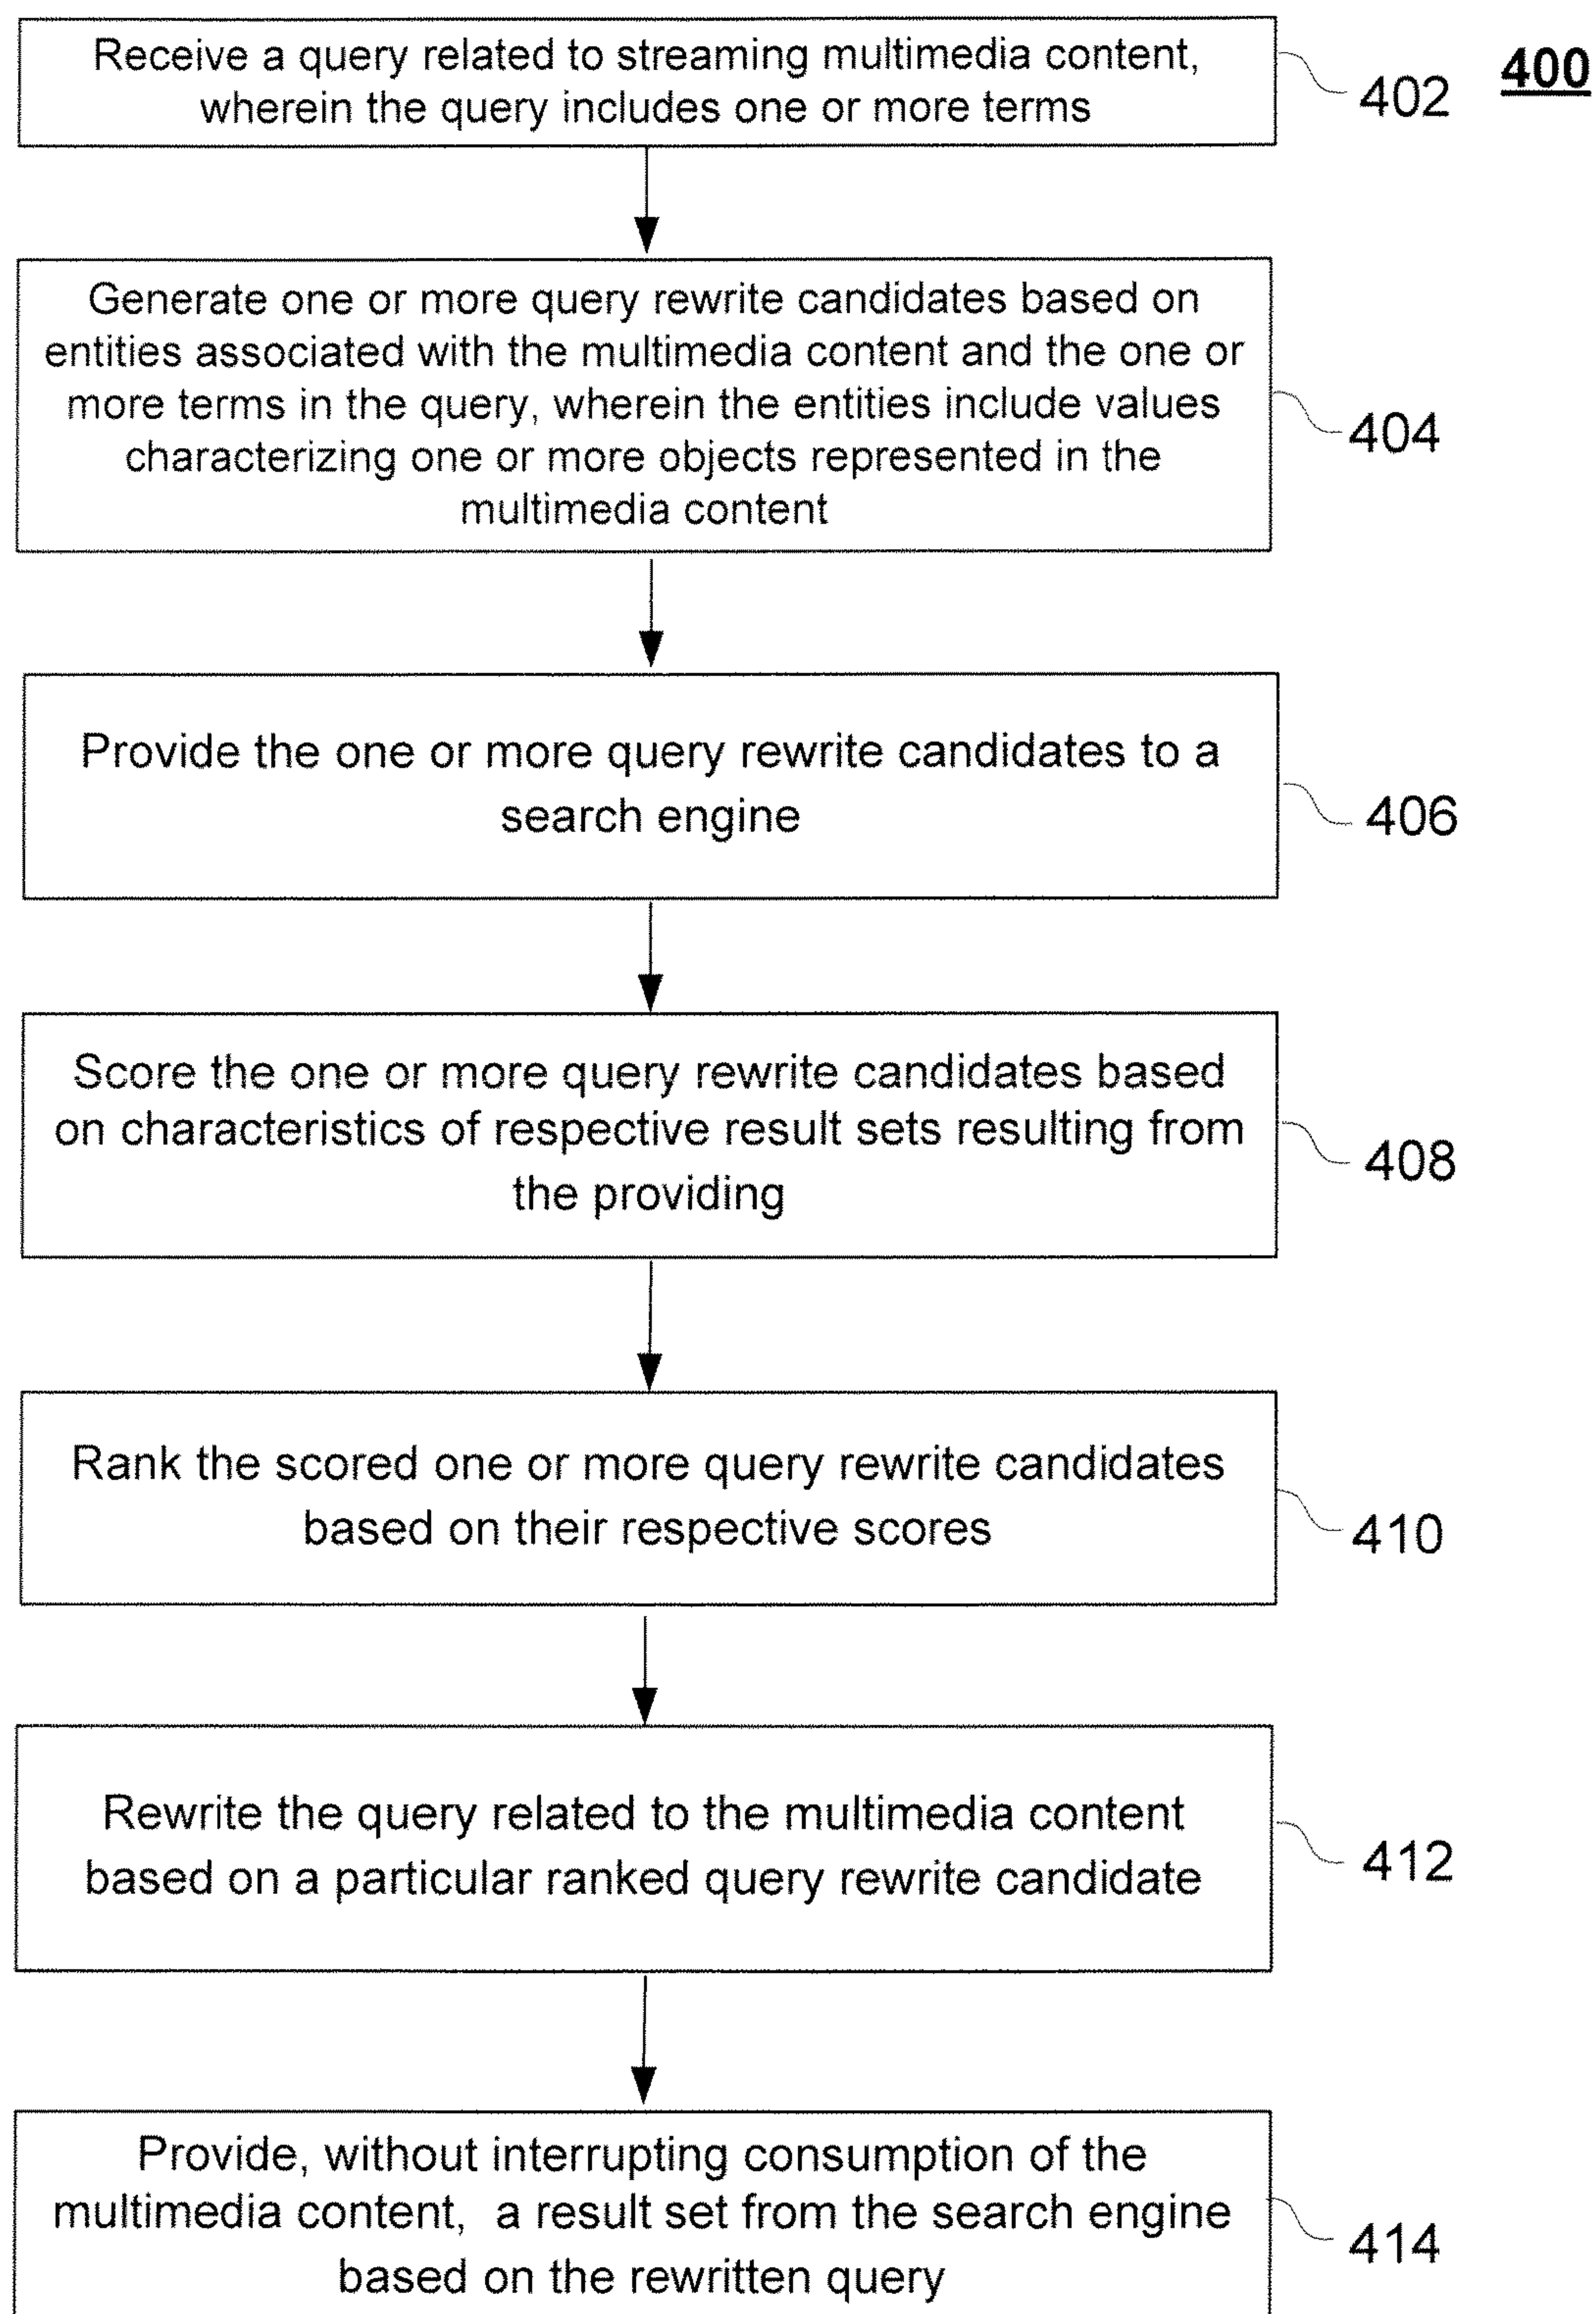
400

Receive a query related to streaming multimedia content, wherein the query includes one or more terms

402

Generate one or more query rewrite candidates based on entities associated with the multimedia content and the one or more terms in the query, wherein the entities include values characterizing one or more objects represented in the multimedia content

404

Provide the one or more query rewrite candidates to a search engine

406

Score the one or more query rewrite candidates based on characteristics of respective result sets resulting from the providing

408

Rank the scored one or more query rewrite candidates based on their respective scores

410

Rewrite the query related to the multimedia content based on a particular ranked query rewrite candidate

412

Provide, without interrupting consumption of the multimedia content, a result set from the search engine based on the rewritten query

414